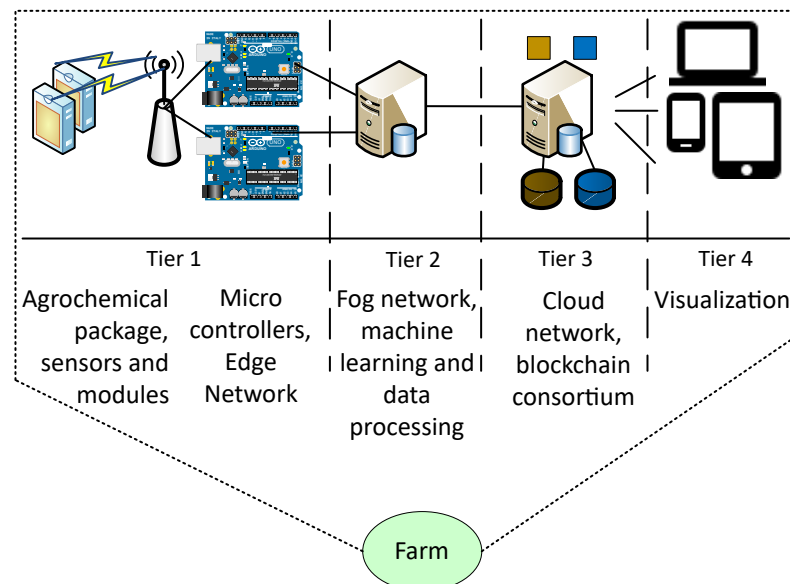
Tier 1

Agrochemical package, sensors and modules

Micro controllers, Edge Network

Tier 2

Fog network, machine learning and data processing

Tier 3

Cloud network, blockchain consortium

Tier 4

Visualization

Farm